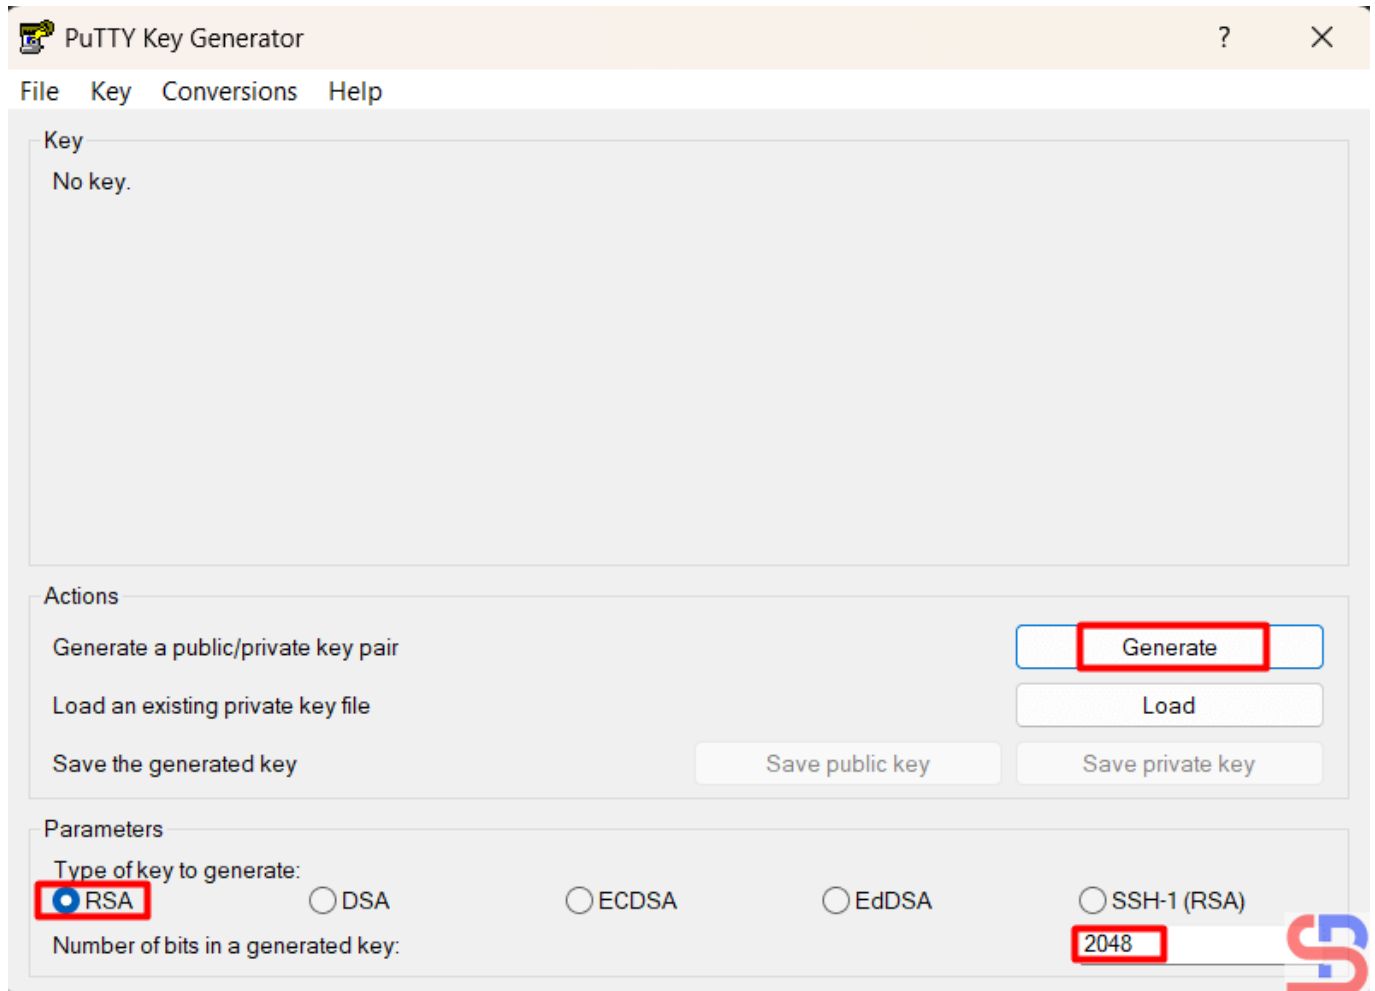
PuTTY Key Generator ? ×

File Key Conversions Help

Key

No key.

Actions

Generate a public/private key pair

Generate

Load an existing private key file

Load

Save the generated key

Save public key

Save private key

Parameters

Type of key to generate:

RSA DSA ECDSA EdDSA SSH-1 (RSA)

Number of bits in a generated key:

2048